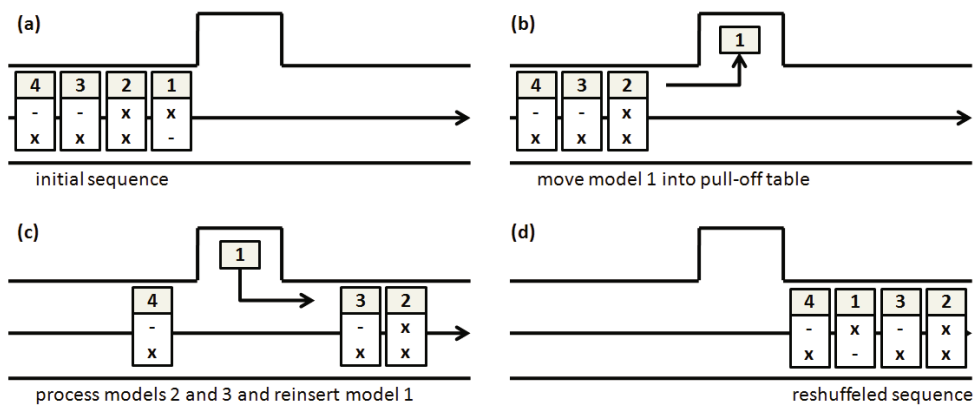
(a)

4 3 2 1
- - x x
x x x -

initial sequence

(b)

1

4 3 2
- - x
x x x

move model 1 into pull-off table

(c)

1

4
-
x

3 2
- x
x x

process models 2 and 3 and reinsert model 1

(d)

4 1 3 2
- x - x
x - x x

reshuffeled sequence